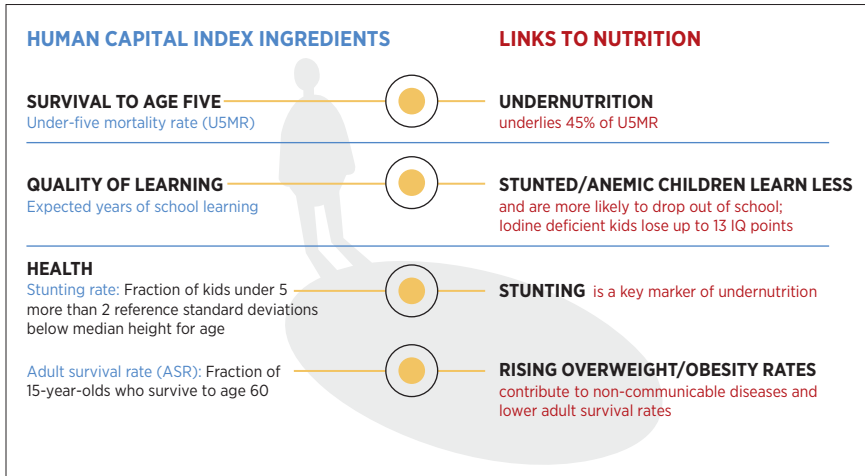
HUMAN CAPITAL INDEX INGREDIENTS

LINKS TO NUTRITION

SURVIVAL TO AGE FIVE
Under-five mortality rate (U5MR)

UNDERNUTRITION
underlies 45% of U5MR

QUALITY OF LEARNING
Expected years of school learning

STUNTED/ANEMIC CHILDREN LEARN LESS
and are more likely to drop out of school; Iodine deficient kids lose up to 13 IQ points

HEALTH
Stunting rate: Fraction of kids under 5 more than 2 reference standard deviations below median height for age

STUNTING is a key marker of undernutrition

Adult survival rate (ASR): Fraction of 15-year-olds who survive to age 60

RISING OVERWEIGHT/OBESITY RATES
contribute to non-communicable diseases and lower adult survival rates